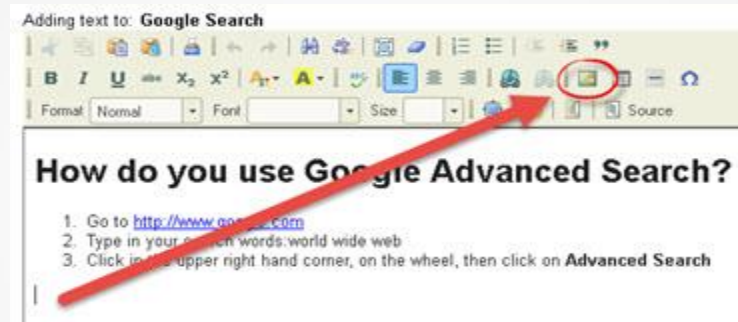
Adding text to: **Google Search**

Format Normal Font Size Source

**How do you use Go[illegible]gle Advanced Search?**

1. Go to http://www.goo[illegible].com
2. Type in your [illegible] words:world wide web
3. Click in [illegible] upper right hand corner, on the wheel, then click on **Advanced Search**